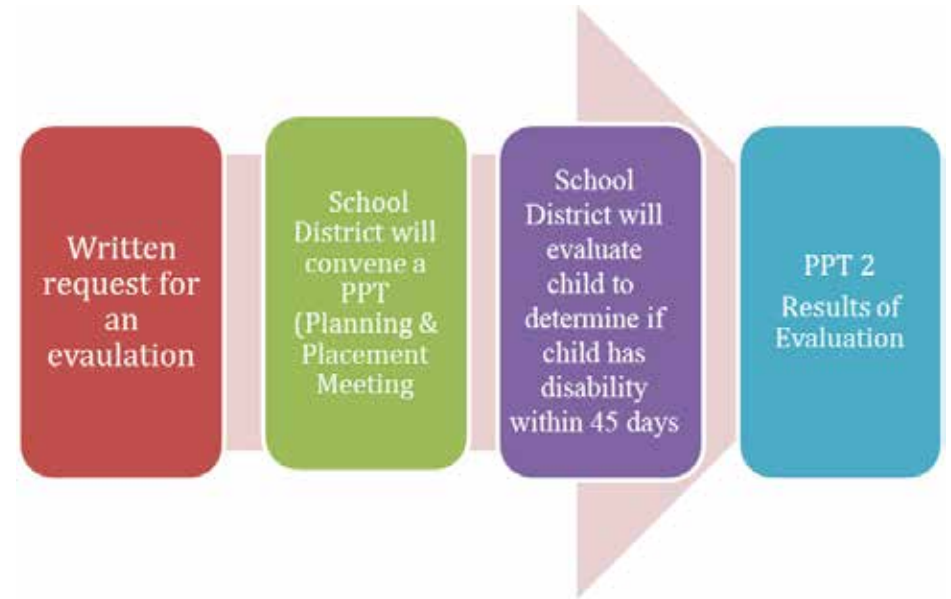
Written request for an evaluation

School District will convene a PPT (Planning & Placement Meeting

School District will evaluate child to determine if child has disability within 45 days

PPT 2
Results of Evaluation